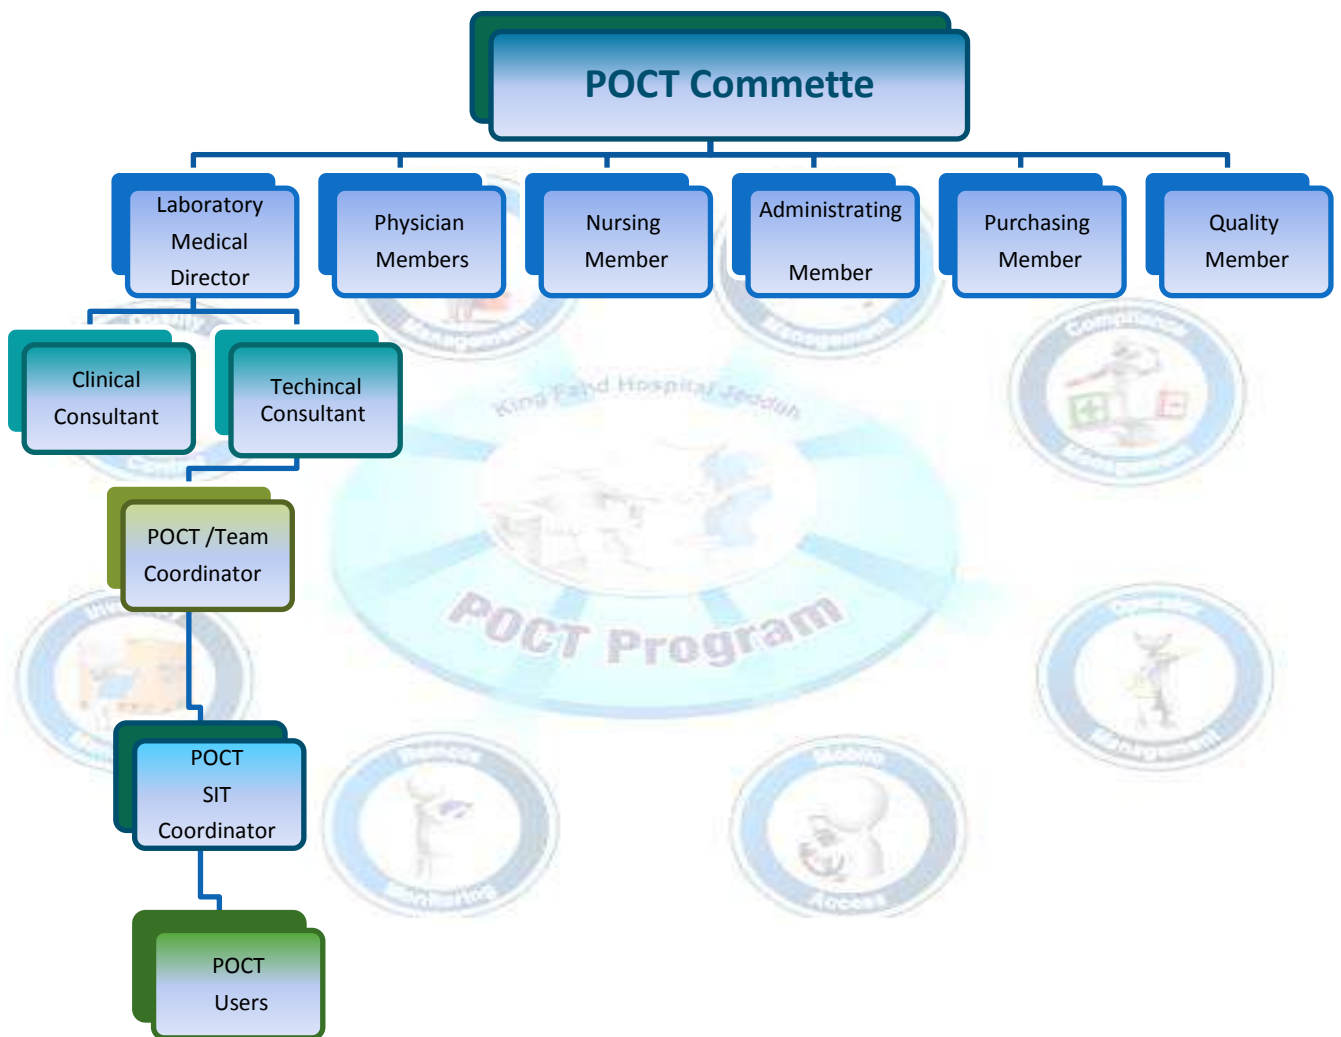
POCT Commette

Laboratory Medical Director

Physician Members

Nursing Member

Administrating Member

Purchasing Member

Quality Member

Clinical Consultant

Techincal Consultant

POCT /Team Coordinator

POCT SIT Coordinator

POCT Users

King Fahd Hospital Jeddah

POCT Program

Management

Management

Compliance

Management

Management

Monitoring

Access